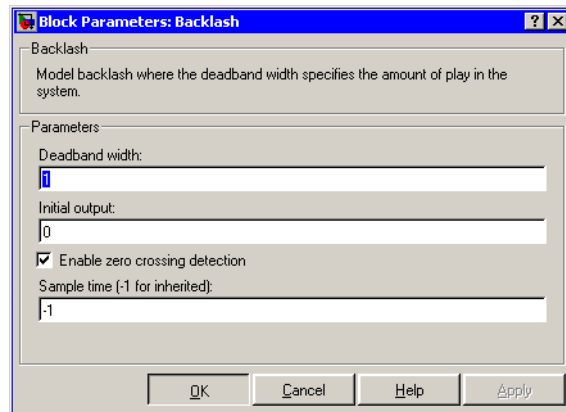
Block Parameters: Backlash
? X
Backlash
Model backlash where the deadband width specifies the amount of play in the system.

Parameters
Deadband width:
1
Initial output:
0
☑ Enable zero crossing detection
Sample time (-1 for inherited):
-1

OK Cancel Help Apply